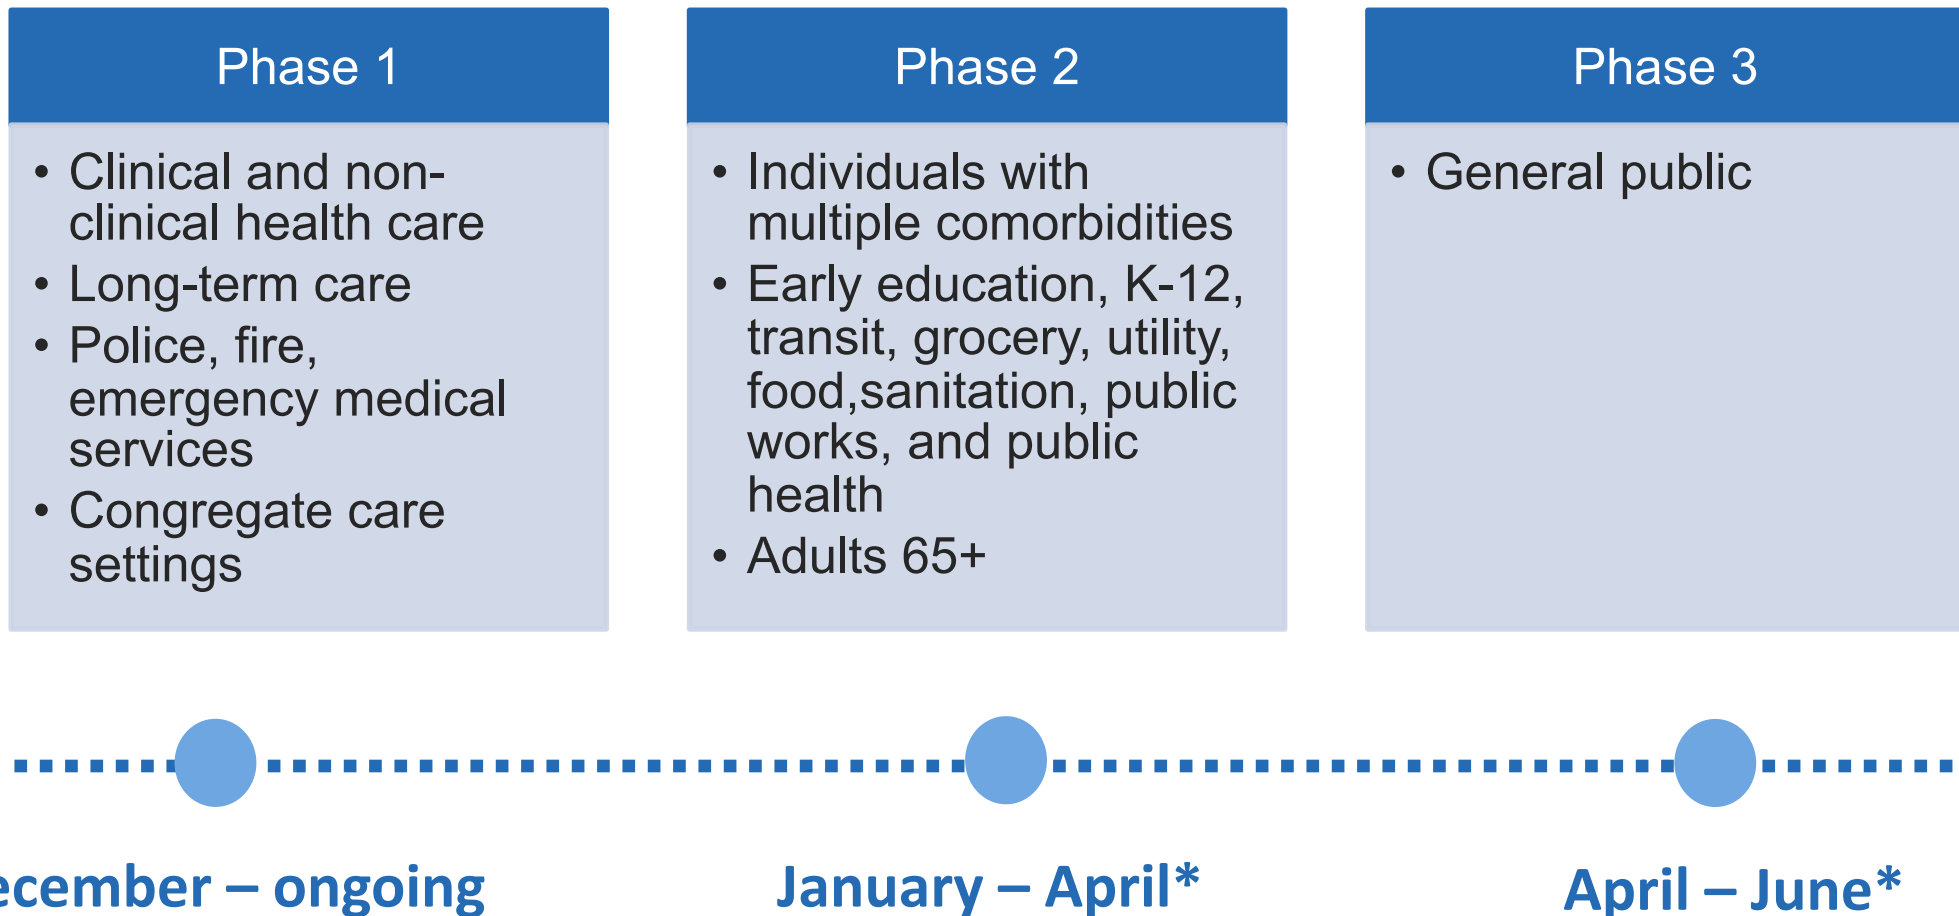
Phase 1

• Clinical and non-clinical health care
• Long-term care
• Police, fire, emergency medical services
• Congregate care settings

Phase 2

• Individuals with multiple comorbidities
• Early education, K-12, transit, grocery, utility, food,sanitation, public works, and public health
• Adults 65+

Phase 3

• General public

ecember – ongoing

January – April*

April – June*